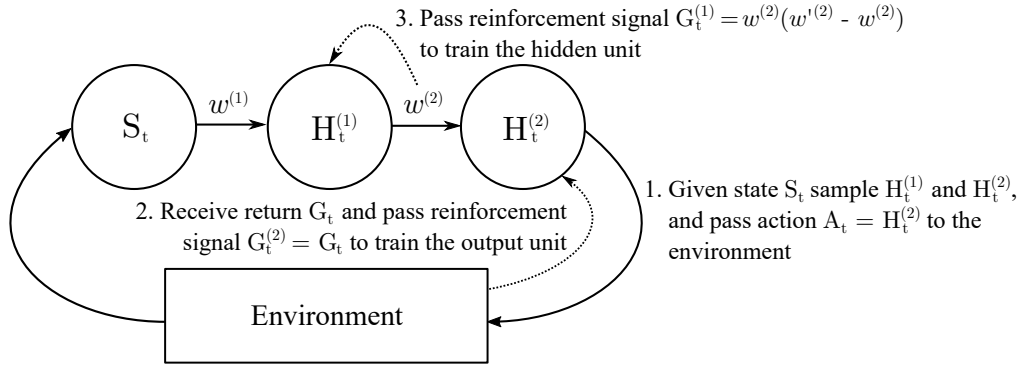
3. Pass reinforcement signal $G_t^{(1)} = w^{(2)}(w'^{(2)} - w^{(2)})$ to train the hidden unit

$S_t$

$w^{(1)}$

$H_t^{(1)}$

$w^{(2)}$

$H_t^{(2)}$

1. Given state $S_t$ sample $H_t^{(1)}$ and $H_t^{(2)}$, and pass action $A_t = H_t^{(2)}$ to the environment

2. Receive return $G_t$ and pass reinforcement signal $G_t^{(2)} = G_t$ to train the output unit

Environment